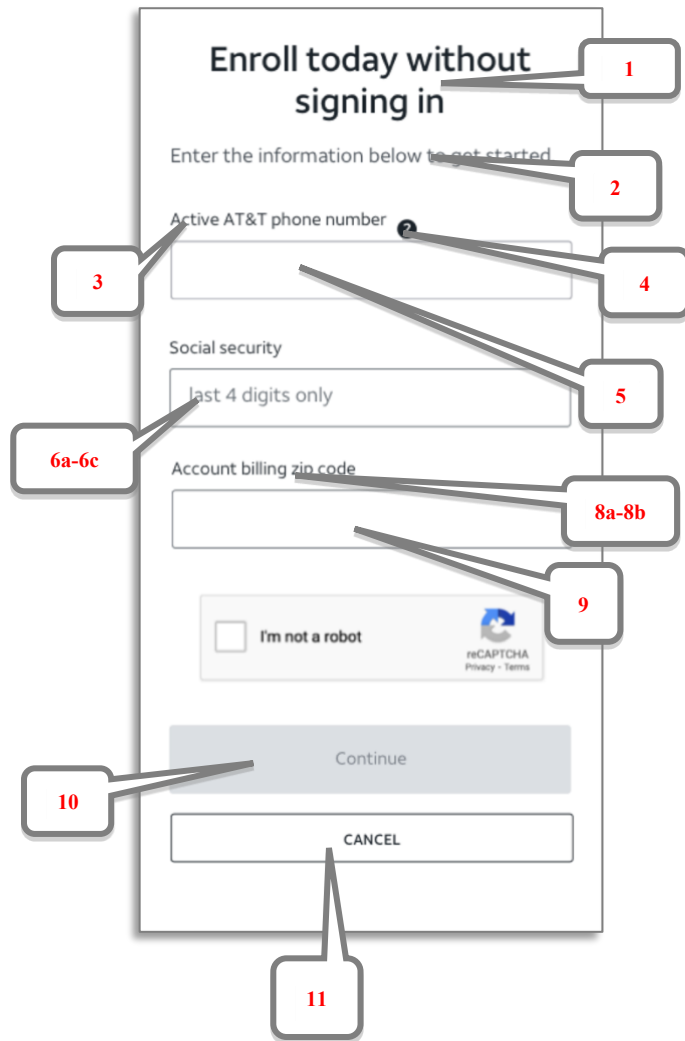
Enroll today without signing in

1

Enter the information below to get started

2

Active AT&T phone number

3

4

5

Social security

last 4 digits only

6a-6c

Account billing zip code

8a-8b

9

I'm not a robot

reCAPTCHA
Privacy - Terms

Continue

10

CANCEL

11